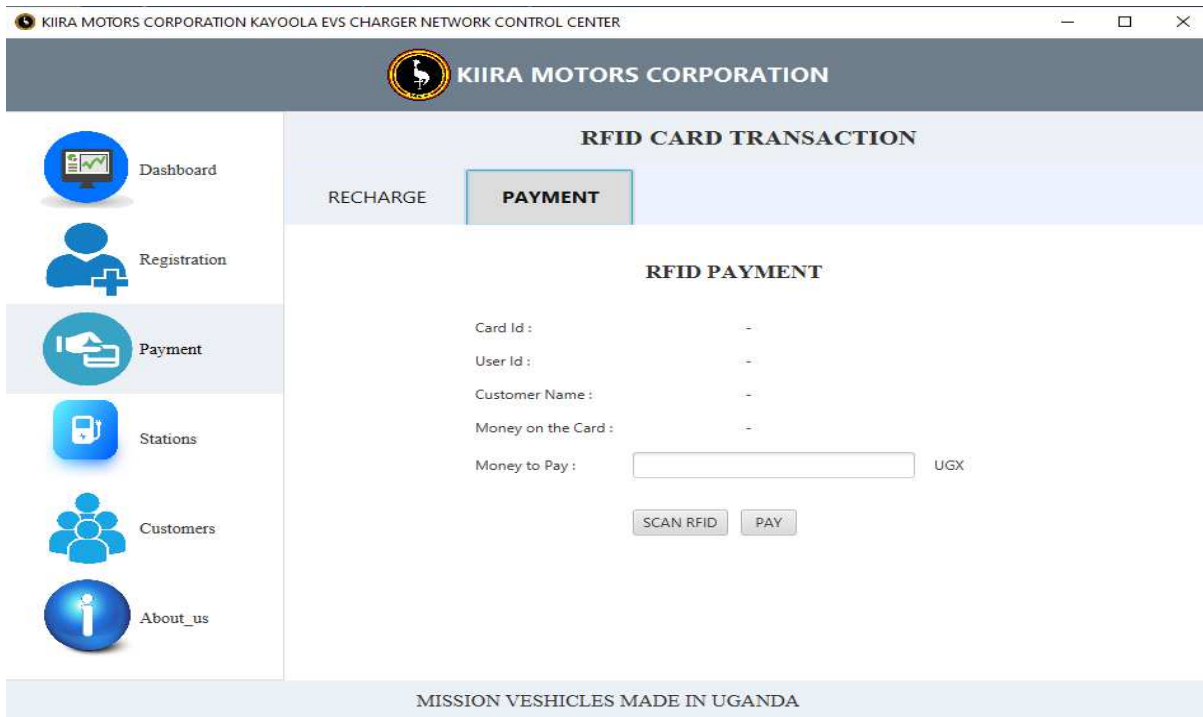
KIIRA MOTORS CORPORATION KAYOOLA EVS CHARGER NETWORK CONTROL CENTER

KIIRA MOTORS CORPORATION

Dashboard

Registration

Payment

Stations

Customers

About_us

RFID CARD TRANSACTION

RECHARGE

PAYMENT

RFID PAYMENT

Card Id : -

User Id : -

Customer Name : -

Money on the Card : -

Money to Pay : UGX

SCAN RFID PAY

MISSION VESHICLES MADE IN UGANDA